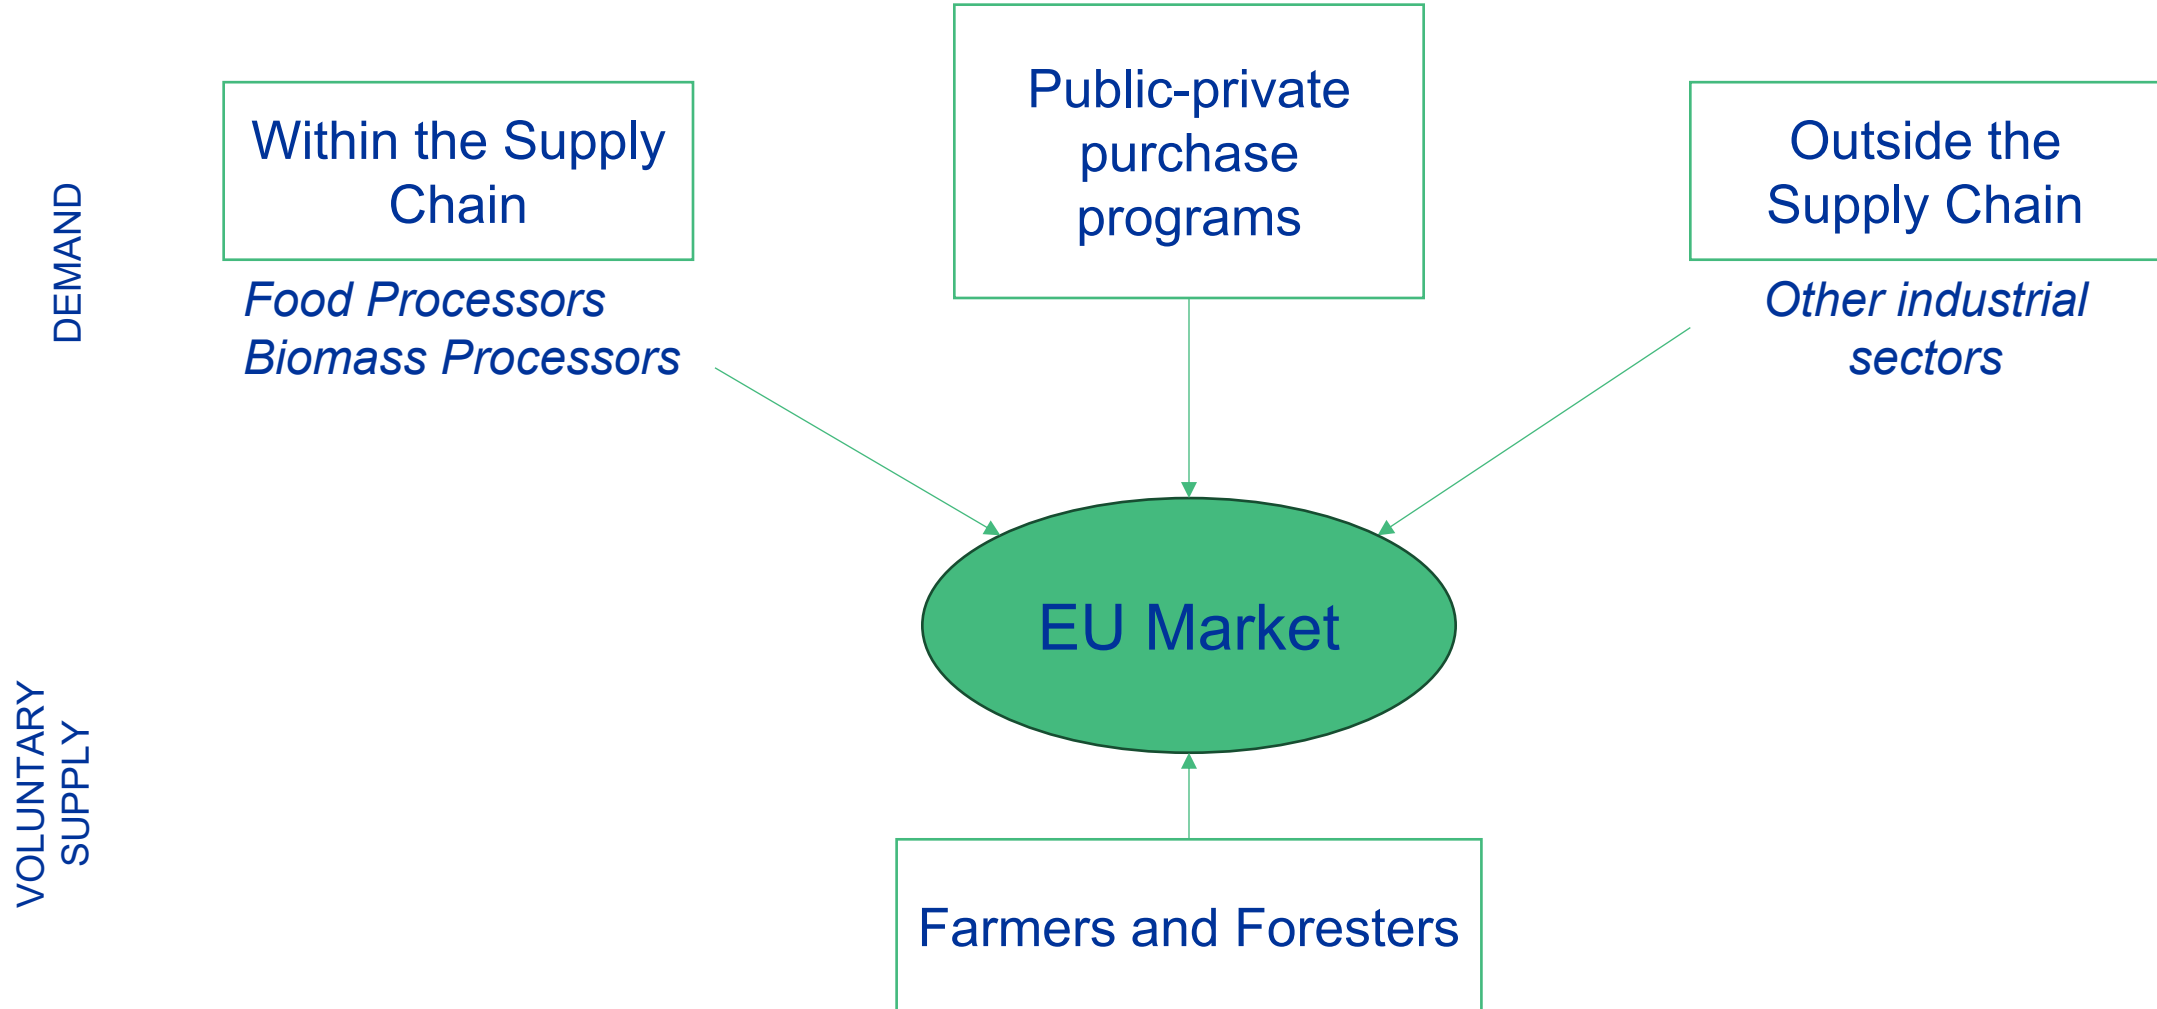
DEMAND

Within the Supply Chain

Food Processors
Biomass Processors

Public-private purchase programs

Outside the Supply Chain

Other industrial sectors

EU Market

VOLUNTARY SUPPLY

Farmers and Foresters